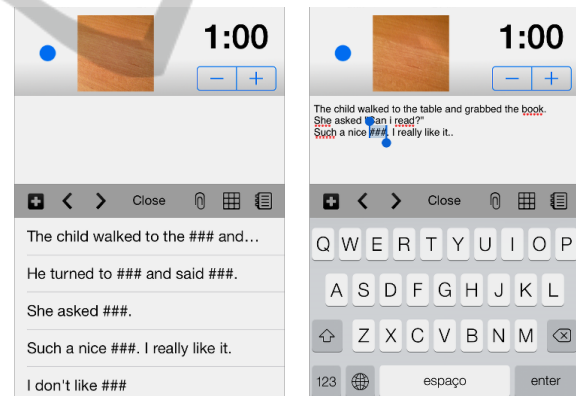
1:00

− +

Close

The child walked to the ### and...

He turned to ### and said ###.

She asked ###.

Such a nice ###. I really like it.

I don't like ###

1:00

− +

The child walked to the table and grabbed the book.
She asked "Can i read?"
Such a nice ###. I really like it..

Close

Q W E R T Y U I O P
A S D F G H J K L
Z X C V B N M
123 espaço enter